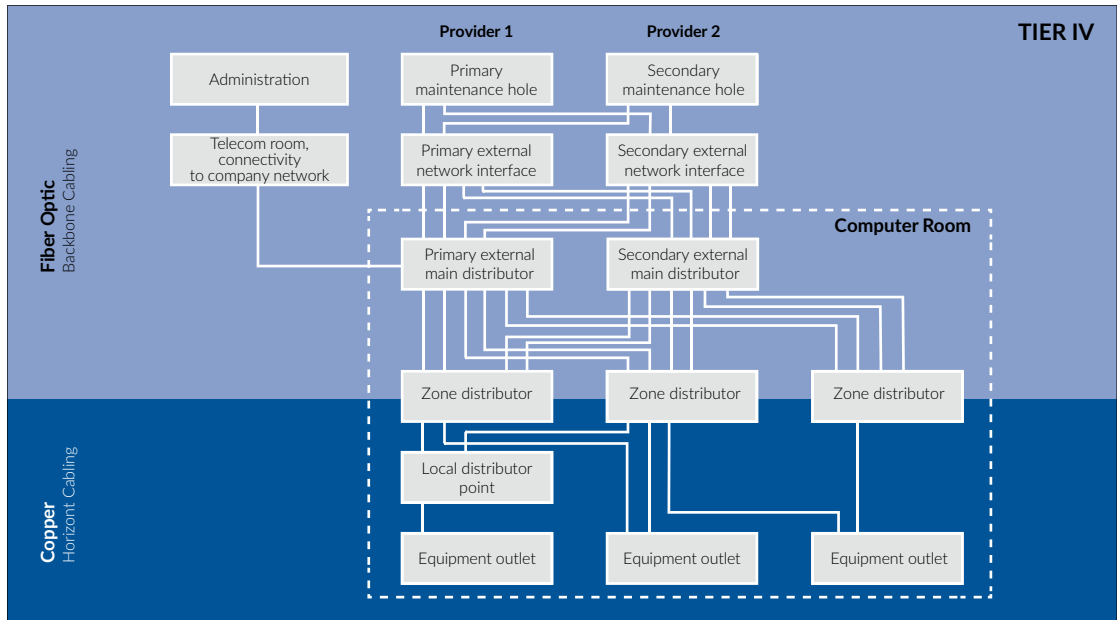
TIER IV

Provider 1

Provider 2

Fiber Optic
Backbone Cabling

Administration

Primary maintenance hole

Secondary maintenance hole

Telecom room, connectivity to company network

Primary external network interface

Secondary external network interface

Computer Room

Primary external main distributor

Secondary external main distributor

Zone distributor

Zone distributor

Zone distributor

Copper
Horizont Cabling

Local distributor point

Equipment outlet

Equipment outlet

Equipment outlet